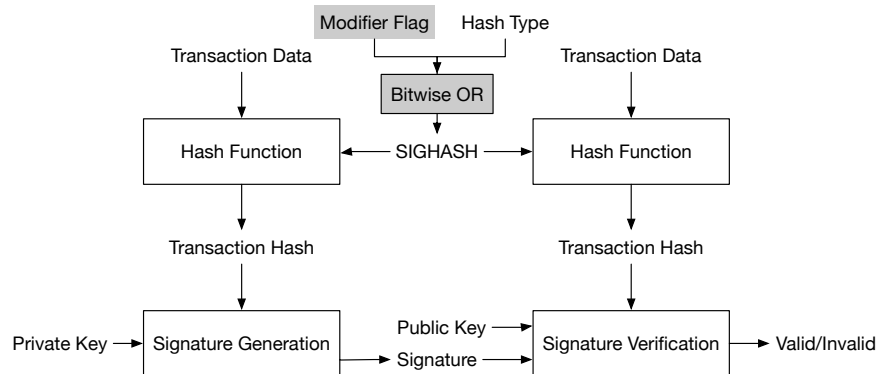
Modifier Flag
Hash Type
Transaction Data
Bitwise OR
Transaction Data
Hash Function
SIGHASH
Hash Function
Transaction Hash
Transaction Hash
Private Key
Signature Generation
Public Key
Signature
Signature Verification
Valid/Invalid